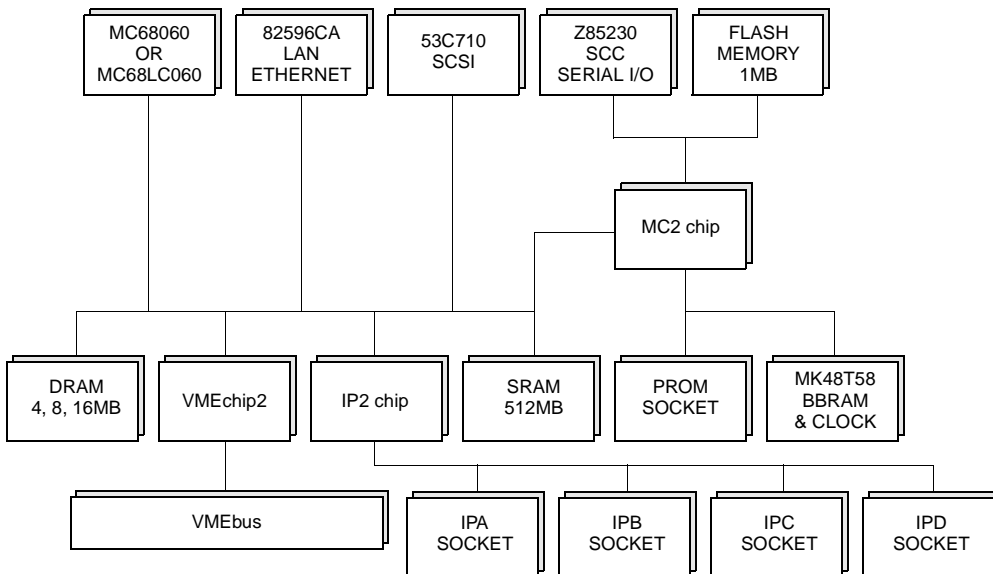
MC68060
OR
MC68LC060

82596CA
LAN
ETHERNET

53C710
SCSI

Z85230
SCC
SERIAL I/O

FLASH
MEMORY
1MB

MC2 chip

DRAM
4, 8, 16MB

VMEchip2

IP2 chip

SRAM
512MB

PROM
SOCKET

MK48T58
BBRAM
& CLOCK

VMEbus

IPA
SOCKET

IPB
SOCKET

IPC
SOCKET

IPD
SOCKET